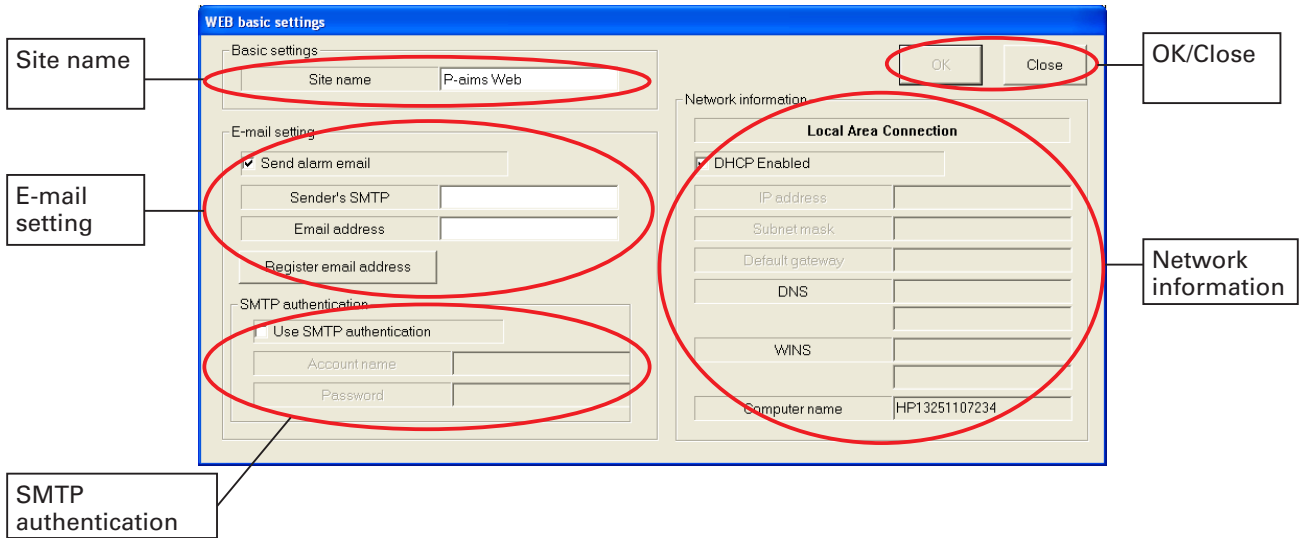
WEB basic settings

Site name

Basic settings

Site name P-aims Web

OK Close

OK/Close

Network information

Local Area Connection

DHCP Enabled

IP address

Subnet mask

Default gateway

DNS

WINS

Computer name HP13251107234

Network information

E-mail setting

E-mail setting

Send alarm email

Sender's SMTP

Email address

Register email address

SMTP authentication

Use SMTP authentication

Account name

Password

SMTP authentication